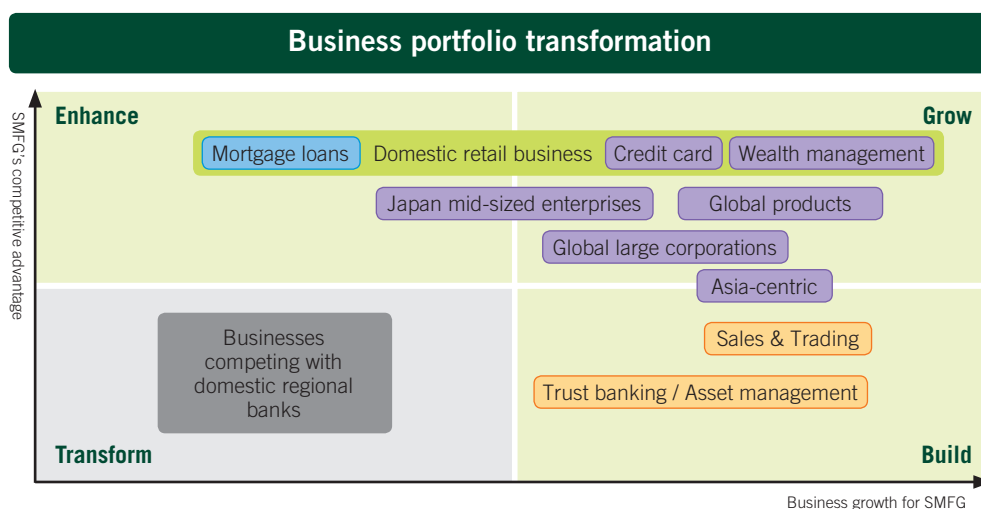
Business portfolio transformation

SMFG's competitive advantage

Enhance

Grow

Mortgage loans

Domestic retail business

Credit card

Wealth management

Japan mid-sized enterprises

Global products

Global large corporations

Asia-centric

Businesses competing with domestic regional banks

Sales & Trading

Trust banking / Asset management

Transform

Build

Business growth for SMFG